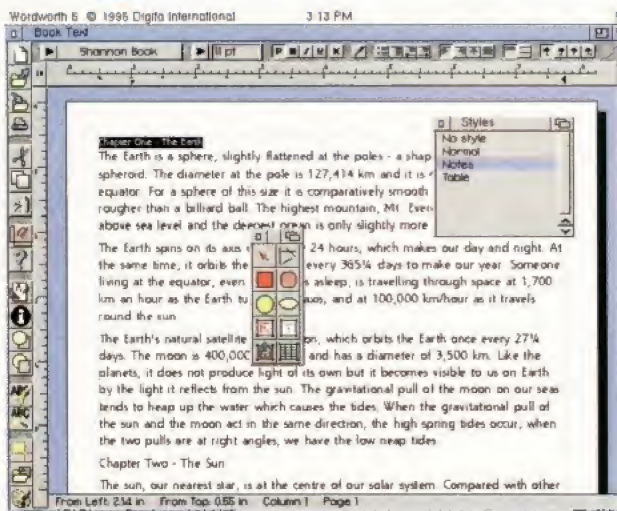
Wordworth 6 © 1996 Digita International 3:13 PM

Book Text

Shannon Book 11 pt

Styles
No style
Normal
Notes
Table

Chapter One - The Earth

The Earth is a sphere, slightly flattened at the poles - a shap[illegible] spheroid. The diameter at the pole is 127,414 km and it is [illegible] equator. For a sphere of this size it is comparatively smooth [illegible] rougher than a billiard ball. The highest mountain, Mt. Eve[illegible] above sea level and the deepest oc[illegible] is only slightly more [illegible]

The Earth spins on its axis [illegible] 24 hours, which makes our day and night. At the same time, it orbits the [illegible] every 365¼ days to make our year. Someone living at the equator, even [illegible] s asleep, is travelling through space at 1,700 km an hour as the Earth tu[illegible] axis, and at 100,000 km/hour as it travels round the sun.

The Earth's natural satellite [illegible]on, which orbits the Earth once every 27½ days. The moon is 400,00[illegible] and has a diameter of 3,500 km. Like the planets, it does not produce light of its own but it becomes visible to us on Earth by the light it reflects from the sun. The gravitational pull of the moon on our seas tends to heap up the water which causes the tides. When the gravitational pull of the sun and the moon act in the same direction, the high spring tides occur, when the two pulls are at right angles, we have the low neap tides.

Chapter Two - The Sun

The sun, our nearest star, is at the centre of our solar system. Compared with other

From Left: 2.14 in From Top: 0.55 in Column 1 Page 1